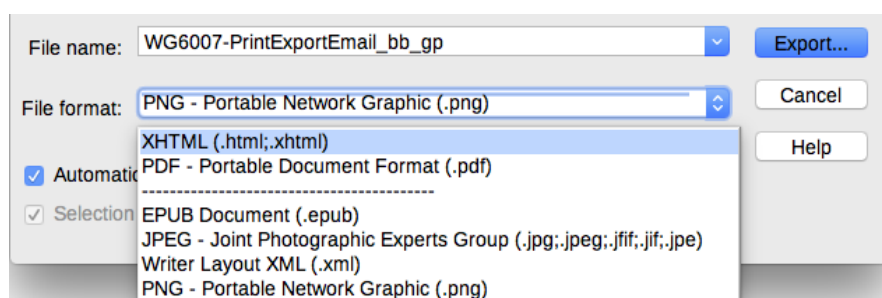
File name: WG6007-PrintExportEmail_bb_gp

Export...

File format: PNG - Portable Network Graphic (.png)

Cancel

XHTML (.html;.xhtml)
PDF - Portable Document Format (.pdf)
------------------------------------------
EPUB Document (.epub)
JPEG - Joint Photographic Experts Group (.jpg;.jpeg;.jfif;.jif;.jpe)
Writer Layout XML (.xml)
PNG - Portable Network Graphic (.png)

Help

Automatic

Selection